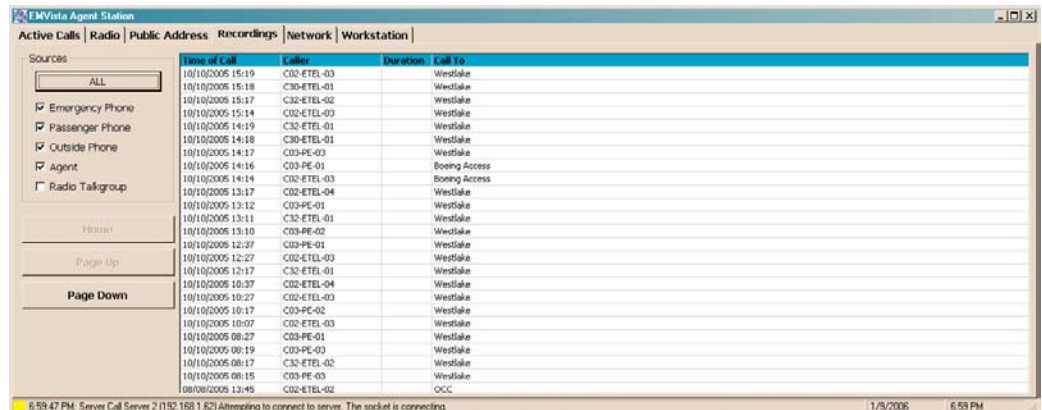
EMVista Agent Station

Active Calls | Radio | Public Address | Recordings | Network | Workstation

Sources

ALL

☑ Emergency Phone
☑ Passenger Phone
☑ Outside Phone
☑ Agent
☐ Radio Talkgroup

Home

Page Up

Page Down

| Time of Call | Caller | Duration | Call To |
|---|---|---|---|
| 10/10/2005 15:19 | C02-ETEL-03 | | Westlake |
| 10/10/2005 15:18 | C30-ETEL-01 | | Westlake |
| 10/10/2005 15:17 | C32-ETEL-02 | | Westlake |
| 10/10/2005 15:14 | C02-ETEL-03 | | Westlake |
| 10/10/2005 14:19 | C32-ETEL-01 | | Westlake |
| 10/10/2005 14:18 | C30-ETEL-01 | | Westlake |
| 10/10/2005 14:17 | C03-PE-03 | | Westlake |
| 10/10/2005 14:16 | C03-PE-01 | | Boeing Access |
| 10/10/2005 14:14 | C02-ETEL-03 | | Boeing Access |
| 10/10/2005 13:17 | C02-ETEL-04 | | Westlake |
| 10/10/2005 13:12 | C03-PE-01 | | Westlake |
| 10/10/2005 13:11 | C32-ETEL-01 | | Westlake |
| 10/10/2005 13:10 | C03-PE-02 | | Westlake |
| 10/10/2005 12:37 | C03-PE-01 | | Westlake |
| 10/10/2005 12:27 | C02-ETEL-03 | | Westlake |
| 10/10/2005 12:17 | C32-ETEL-01 | | Westlake |
| 10/10/2005 10:37 | C02-ETEL-04 | | Westlake |
| 10/10/2005 10:27 | C02-ETEL-03 | | Westlake |
| 10/10/2005 10:17 | C03-PE-02 | | Westlake |
| 10/10/2005 10:07 | C02-ETEL-03 | | Westlake |
| 10/10/2005 08:27 | C03-PE-01 | | Westlake |
| 10/10/2005 08:19 | C03-PE-03 | | Westlake |
| 10/10/2005 08:17 | C32-ETEL-02 | | Westlake |
| 10/10/2005 08:15 | C03-PE-03 | | Westlake |
| 08/08/2005 13:45 | C02-ETEL-02 | | OCC |

6:59:47 PM: Server Call Server 2 (192.168.1.62) Attempting to connect to server. The socket is connecting. 1/9/2006 6:59 PM